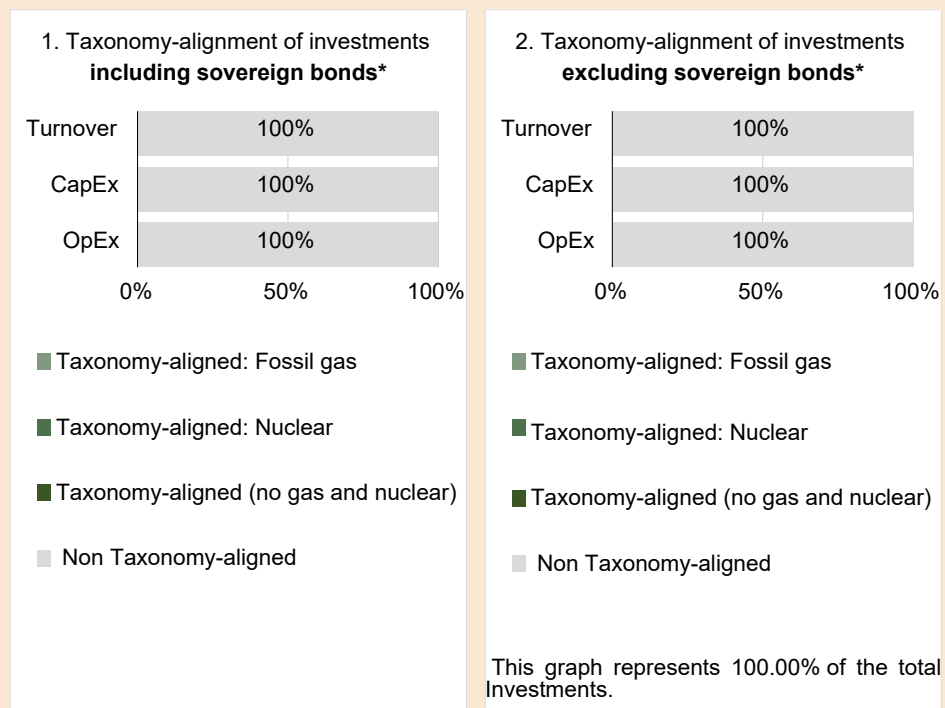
1. Taxonomy-alignment of investments **including sovereign bonds***

Turnover 100%
CapEx 100%
OpEx 100%
0% 50% 100%

Taxonomy-aligned: Fossil gas

Taxonomy-aligned: Nuclear

Taxonomy-aligned (no gas and nuclear)

Non Taxonomy-aligned

2. Taxonomy-alignment of investments **excluding sovereign bonds***

Turnover 100%
CapEx 100%
OpEx 100%
0% 50% 100%

Taxonomy-aligned: Fossil gas

Taxonomy-aligned: Nuclear

Taxonomy-aligned (no gas and nuclear)

Non Taxonomy-aligned

This graph represents 100.00% of the total Investments.